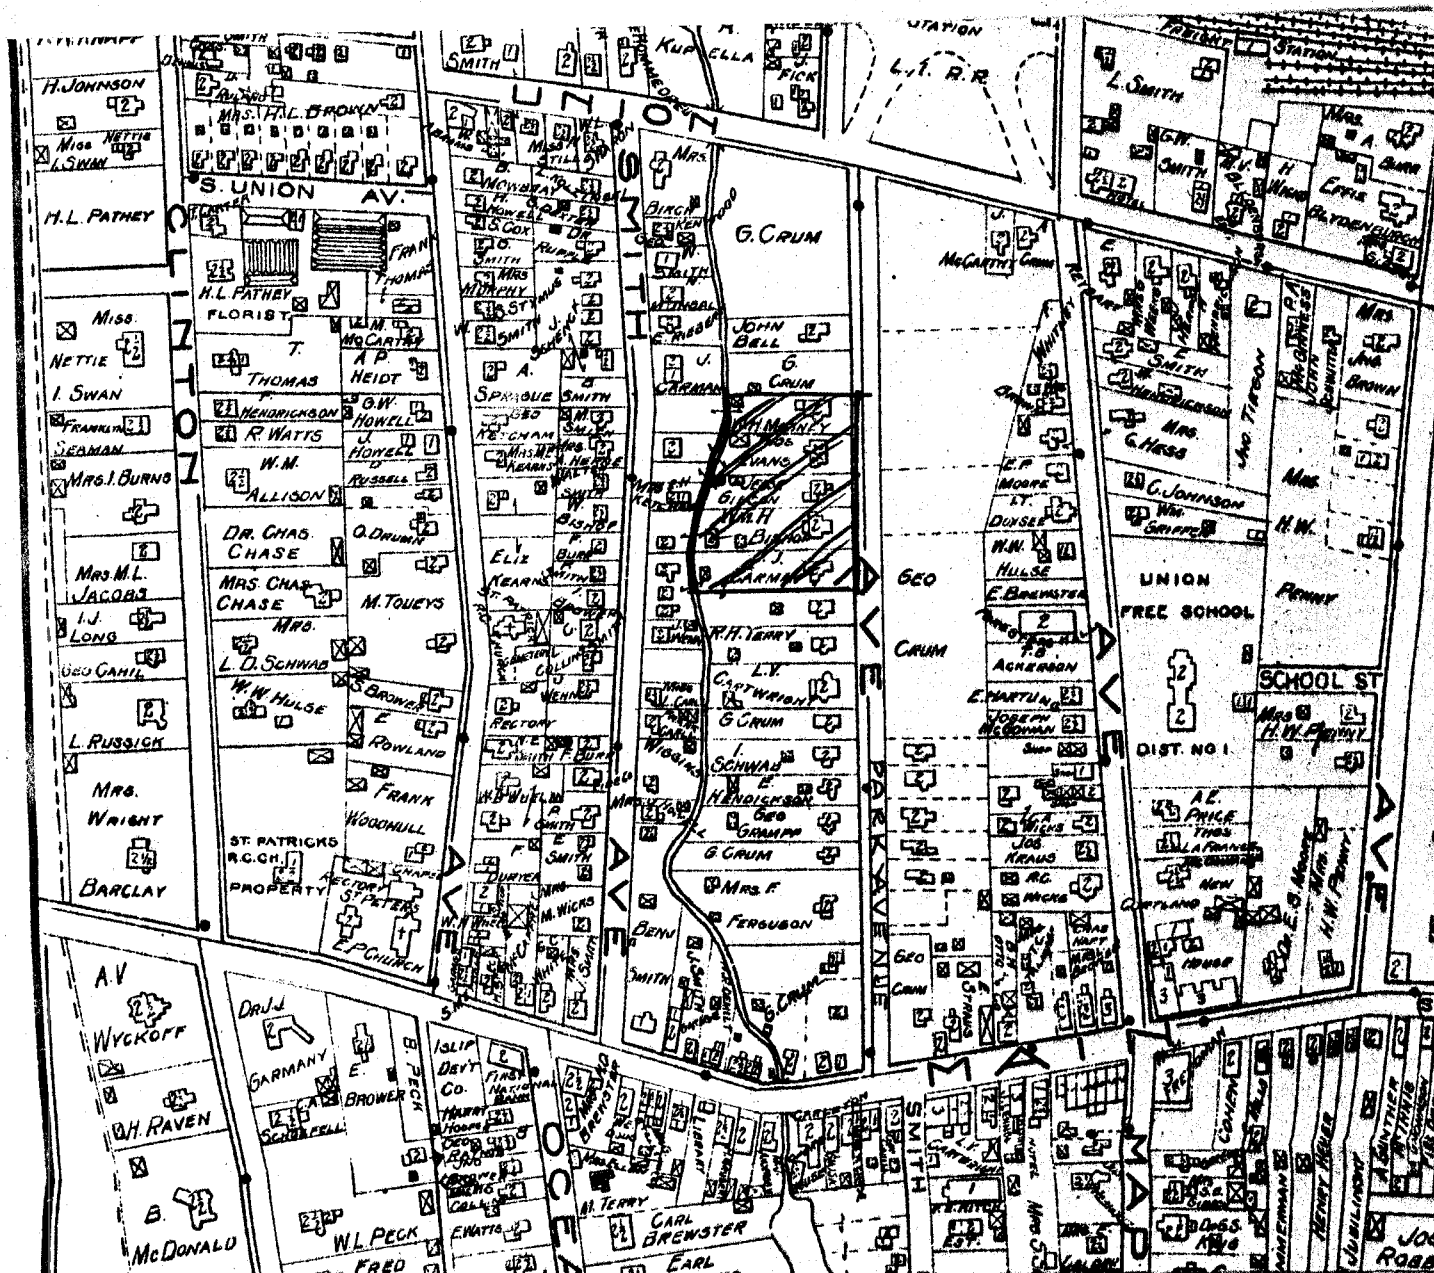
H. JOHNSON
MISS NETTIE L. SWAN
H.L. PATHEY
MRS. H.L. BROWN
S. UNION AV.
H.L. PATHEY FLORIST
FRANK THOMAS
CLINTON
MISS NETTIE I. SWAN
I. SWAN
FRANKLIN SEAMAN
MRS. I. BURNS
MRS. M.L. JACOBS
I.J. LONG
GEO CAHIL
L. RUSSICK
MRS. WRIGHT
BARCLAY
T. THOMAS
F. HENDRICKSON
R. WATTS
W.M. ALLISON
DR. CHAS. CHASE
MRS. CHAS. CHASE
MRS. L.D. SCHWAB
W.W. HULSE
ST. PATRICKS R.C.CH. PROPERTY
M. McCARTHY
A.P. HEIDT
G.W. HOWELL
J. HOWELL
RUSSELL
O. DRUMM
M. TOUEYS
S. BROWER
E. ROWLAND
FRANK WOODHULL
RECTORY
ST. PETERS
E.P. CHURCH
AVE
SMITH
UNION
MOWBRAY
HOWELL
COX
SMITH
MRS MURPHY
ST.
SMITH
A. SPRAGUE
GEO KETCHAM
MRS KEARNS
ELIZ KEARNS
RECTORY
W. BISHOP
F. BURR
SMITH
COLLINS
CEMETERY
F. BURR
SMITH
E. SMITH
F. DURYEA
M. WICKS
W. SMITH
SMITH
AVE
MRS. BIRCH
SMITH
J. CARMAN
G. CRUM
JOHN BELL
G. CRUM
W.H. MAHNEY
JOS. EVANS
JERRY GILSON
W.M. H. BISHOP
J. CARMAN
R.H. TERRY
L.V. CARTWRIGHT
G. CRUM
I. SCHWAB
E. HENDRICKSON
GEO GRAMPP
G. CRUM
MRS. F. FERGUSON
WIGGINS
BENJ SMITH
J. SMITH
G. CRUM
KUPELLA
J. FICK
STATION
L.I. R.R.
PARK AVENUE
GEO CRUM
GEO CRUM
McCARTHY
CRUM
WHITNEY
E.P. MOORE
ST. DUISEE
W.W. HULSE
E. BREWSTER
T.B. ACKERSON
E. HARTUNG
JOSEPH McGOWAN
WICKS
JOS. KRAUS
R.C. HICKS
OTTO
STRANS
AVE
L. SMITH
G.W. SMITH
MRS. A. BURR
EFFIE BLYDENBURGH
SMITH
MRS. G. HESS
JNO. TIESON
C. JOHNSON
WM. SNIFFEN
MRS. JNO. BROWN
MRS. H.W.
PENNY
UNION FREE SCHOOL
DIST. NO. 1.
SCHOOL ST
MRS. H.W. PENNY
A.E. PRICE
THOS LAFRANCE
NEW CORTLAND HOUSE
H.W. PENNY
AVE
A.V WYCKOFF
H. RAVEN
B. McDONALD
DR. J.J. GARMANY
SCHOEFFELL
E. BROWER
B. PECK
W.L. PECK
FRED
ISLIP DEVT. CO.
FIRST NATIONAL BANK
E. WATTS
M. TERRY
CARL BREWSTER
EARL
OCEAN
BREWSTER
SMITH
MAIN
COHEN
JUBILIRRY
HENRY HAUER
JO ROBB